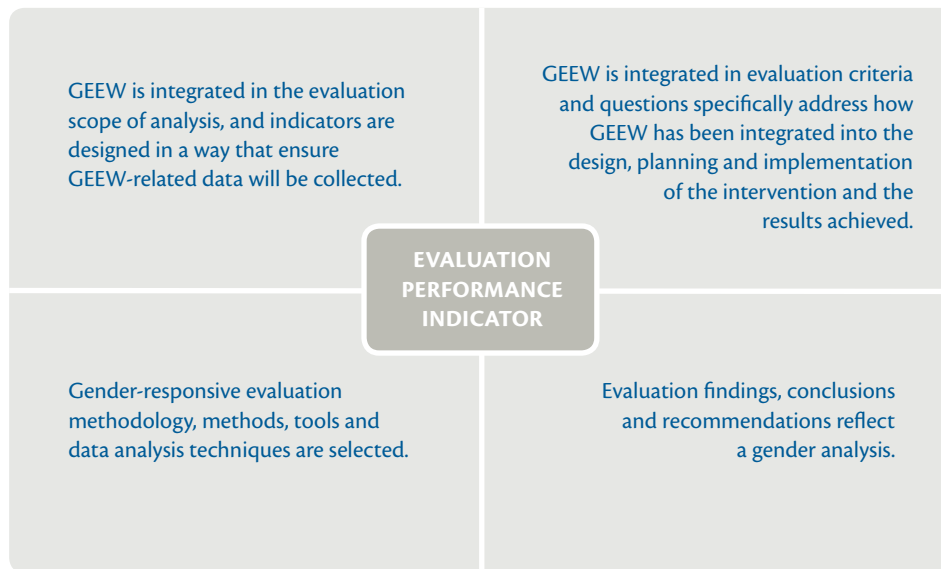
GEEW is integrated in the evaluation scope of analysis, and indicators are designed in a way that ensure GEEW-related data will be collected.

GEEW is integrated in evaluation criteria and questions specifically address how GEEW has been integrated into the design, planning and implementation of the intervention and the results achieved.

EVALUATION PERFORMANCE INDICATOR

Gender-responsive evaluation methodology, methods, tools and data analysis techniques are selected.

Evaluation findings, conclusions and recommendations reflect a gender analysis.